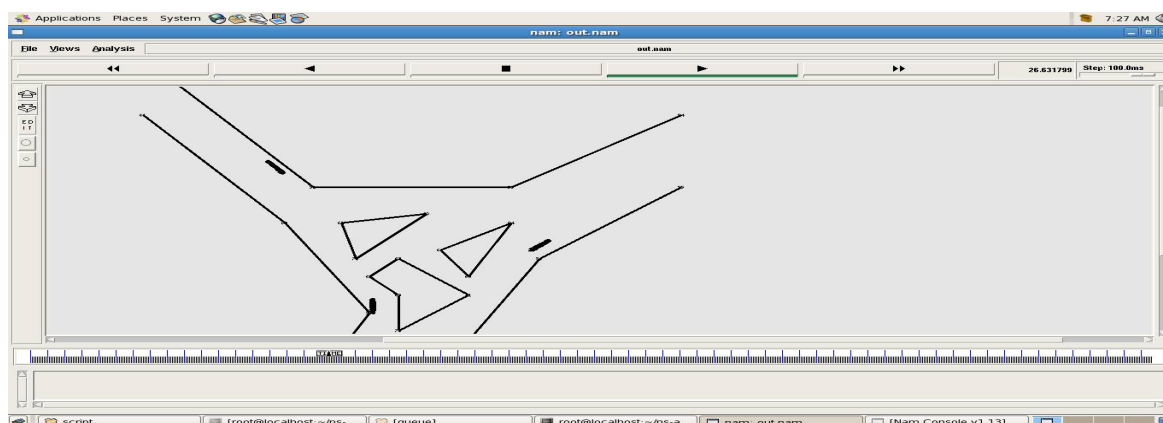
Applications Places System

7:27 AM

nam: out.nam

File Views Analysis

out.nam

26.631799 Step: 100.0ms

EDIT

script

[root@localhost:~/ns-

[queue]

root@localhost:~/ns-a

nam: out.nam

[Nam Console v1.13]